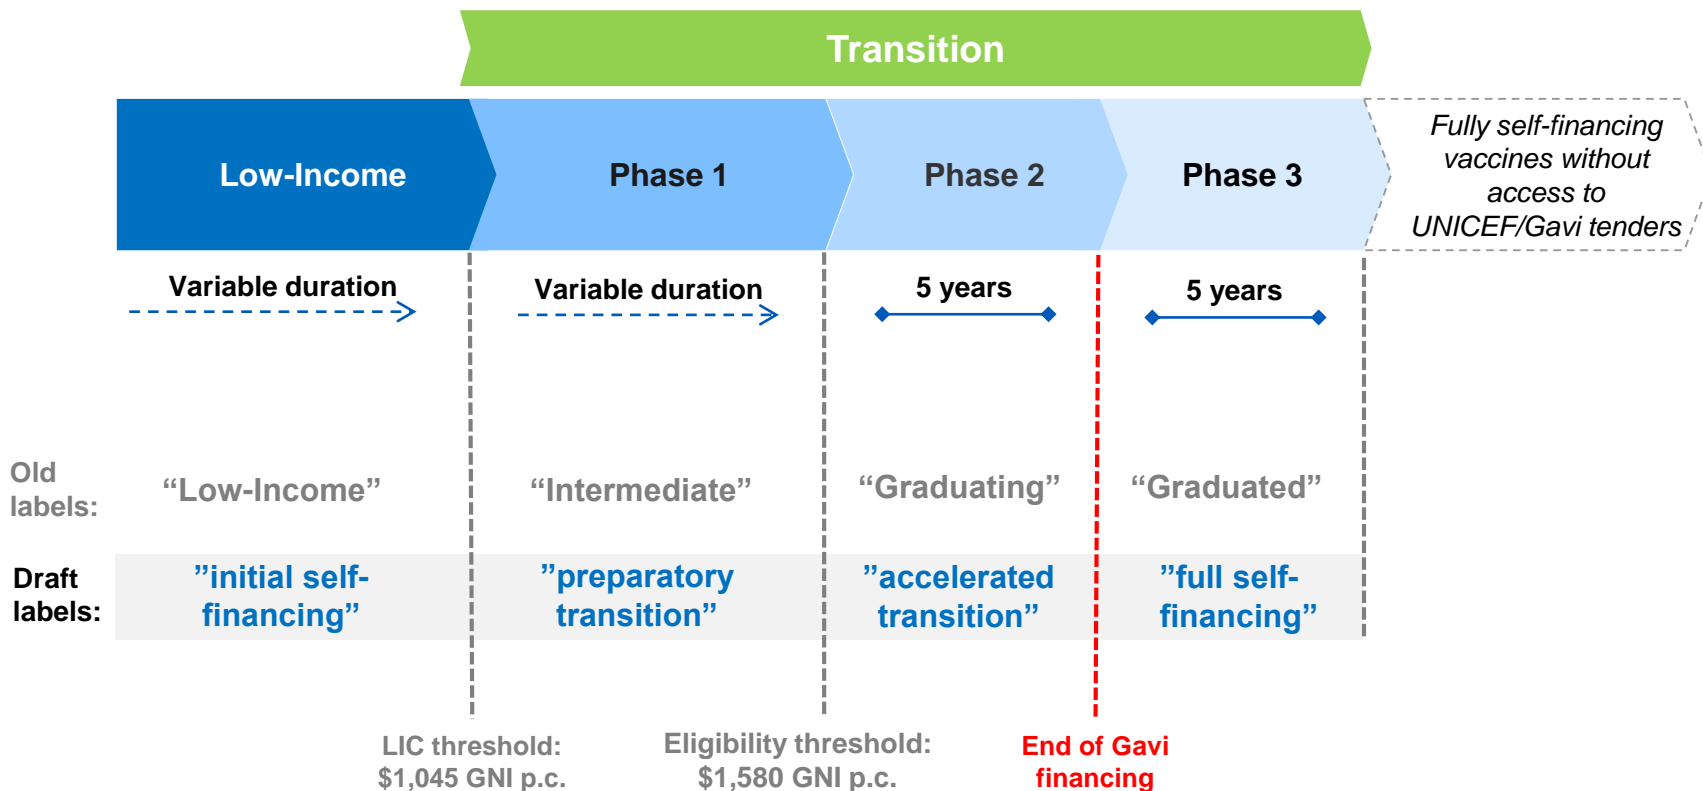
Transition

Low-Income

Phase 1

Phase 2

Phase 3

Fully self-financing vaccines without access to UNICEF/Gavi tenders

Variable duration

Variable duration

5 years

5 years

Old labels:

“Low-Income”

“Intermediate”

“Graduating”

“Graduated”

Draft labels:

”initial self-financing”

”preparatory transition”

”accelerated transition”

”full self-financing”

LIC threshold: $1,045 GNI p.c.

Eligibility threshold: $1,580 GNI p.c.

End of Gavi financing